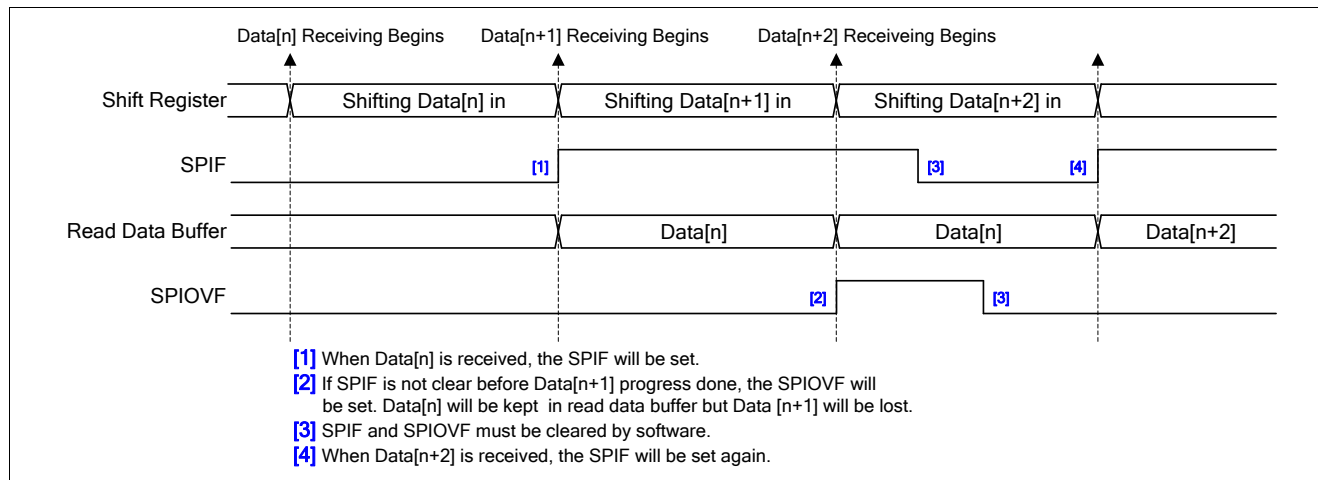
Data[n] Receiving Begins

Data[n+1] Receiving Begins

Data[n+2] Receiveing Begins

Shift Register

Shifting Data[n] in

Shifting Data[n+1] in

Shifting Data[n+2] in

SPIF

[1]

[3]

[4]

Read Data Buffer

Data[n]

Data[n]

Data[n+2]

SPIOVF

[2]

[3]

[1] When Data[n] is received, the SPIF will be set.

[2] If SPIF is not clear before Data[n+1] progress done, the SPIOVF will be set. Data[n] will be kept in read data buffer but Data [n+1] will be lost.

[3] SPIF and SPIOVF must be cleared by software.

[4] When Data[n+2] is received, the SPIF will be set again.